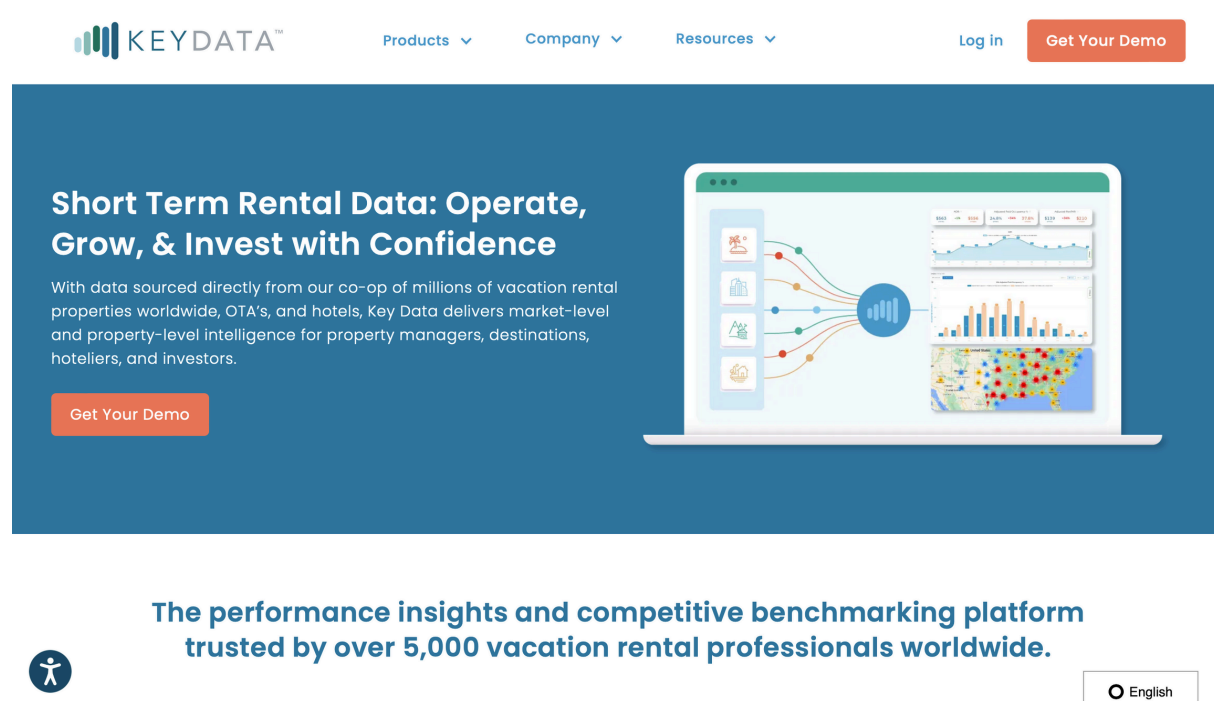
KEYDATA™

Products Company Resources Log in Get Your Demo

Short Term Rental Data: Operate, Grow, & Invest with Confidence

With data sourced directly from our co-op of millions of vacation rental properties worldwide, OTA's, and hotels, Key Data delivers market-level and property-level intelligence for property managers, destinations, hoteliers, and investors.

Get Your Demo

The performance insights and competitive benchmarking platform trusted by over 5,000 vacation rental professionals worldwide.

English